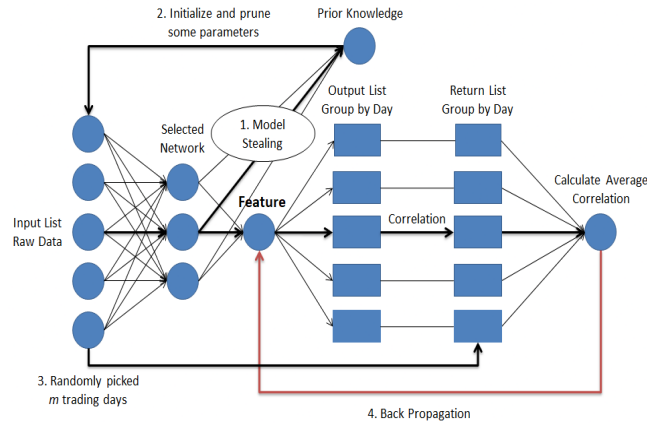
2. Initialize and prune some parameters

Prior Knowledge

Selected Network

1. Model Stealing

Output List Group by Day

Return List Group by Day

Calculate Average Correlation

Input List Raw Data

Feature

Correlation

3. Randomly picked $m$ trading days

4. Back Propagation